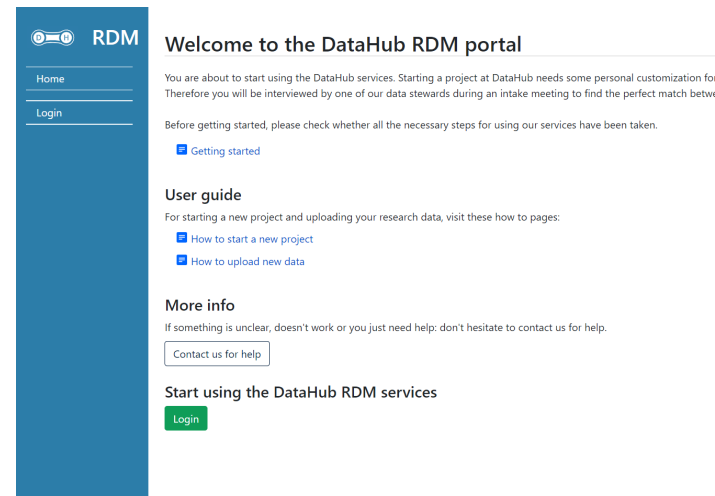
D H RDM

Home

Login

Welcome to the DataHub RDM portal

You are about to start using the DataHub services. Starting a project at DataHub needs some personal customization fo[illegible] Therefore you will be interviewed by one of our data stewards during an intake meeting to find the perfect match betwe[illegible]

Before getting started, please check whether all the necessary steps for using our services have been taken.

Getting started

User guide

For starting a new project and uploading your research data, visit these how to pages:

How to start a new project

How to upload new data

More info

If something is unclear, doesn't work or you just need help: don't hesitate to contact us for help.

Contact us for help

Start using the DataHub RDM services

Login